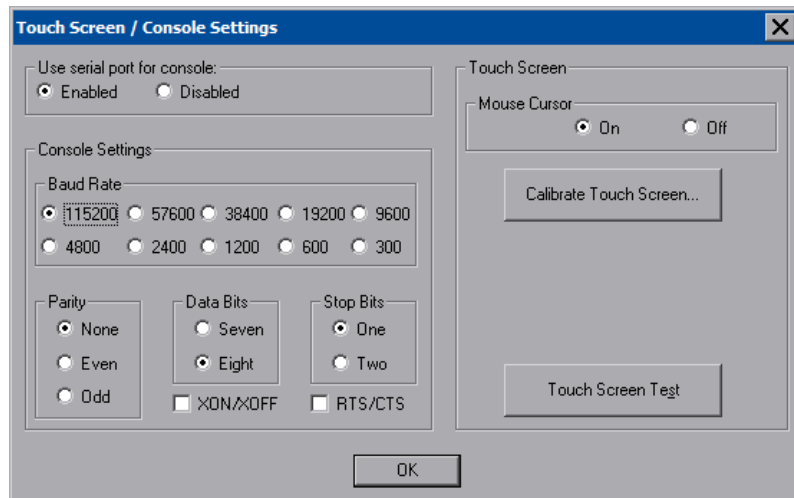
Touch Screen / Console Settings

Use serial port for console:
Enabled
Disabled

Console Settings

Baud Rate
115200
57600
38400
19200
9600
4800
2400
1200
600
300

Parity
None
Even
Odd

Data Bits
Seven
Eight

Stop Bits
One
Two

XON/XOFF
RTS/CTS

Touch Screen

Mouse Cursor
On
Off

Calibrate Touch Screen...

Touch Screen Test

OK